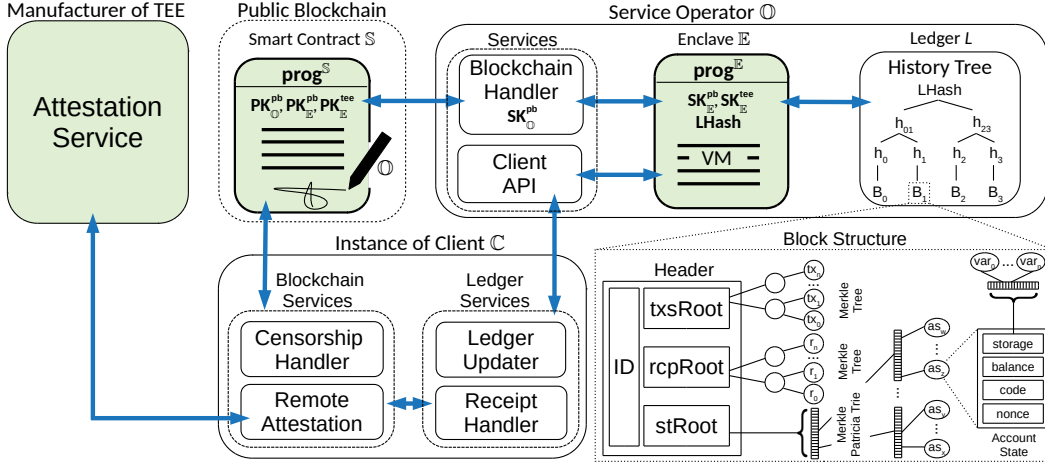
Manufacturer of TEE

Attestation Service

Public Blockchain

Smart Contract $\mathbb{S}$

prog$^{\mathbb{S}}$

PK$^{pb}_{\mathbb{O}}$, PK$^{pb}_{\mathbb{E}}$, PK$^{tee}_{\mathbb{E}}$

$\mathbb{O}$

Service Operator $\mathbb{O}$

Services

Blockchain Handler SK$^{pb}_{\mathbb{O}}$

Client API

Enclave $\mathbb{E}$

prog$^{\mathbb{E}}$

SK$^{pb}_{\mathbb{E}}$, SK$^{tee}_{\mathbb{E}}$

LHash

VM

Ledger $L$

History Tree

LHash

h$_{01}$

h$_{23}$

h$_0$

h$_1$

h$_2$

h$_3$

B$_0$

B$_1$

B$_2$

B$_3$

Instance of Client $\mathbb{C}$

Blockchain Services

Censorship Handler

Remote Attestation

Ledger Services

Ledger Updater

Receipt Handler

Block Structure

Header

ID

txsRoot

rcpRoot

stRoot

tx$_n$

tx$_1$

tx$_0$

Merkle Tree

r$_n$

r$_1$

r$_0$

Merkle Tree

Merkle Patricia Trie

as$_w$

as$_z$

as$_y$

as$_x$

var$_0$ ... var$_p$

storage

balance

code

nonce

Account State